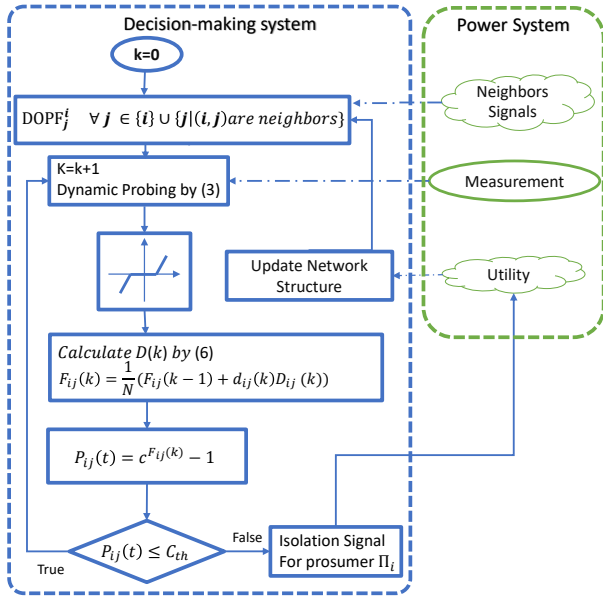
Decision-making system

Power System

k=0

$\mathrm{DOPF}_{j}^{i} \quad \forall \boldsymbol{j} \in \{\boldsymbol{i}\} \cup \{\boldsymbol{j} | (\boldsymbol{i}, \boldsymbol{j})\, are\ neighbors\}$

Neighbors Signals

K=k+1
Dynamic Probing by (3)

Measurement

Update Network Structure

Utility

$Calculate\ D(k)\ by$ (6)
$F_{ij}(k) = \frac{1}{N}(F_{ij}(k-1) + d_{ij}(k)D_{ij}(k))$

$P_{ij}(t) = c^{F_{ij}(k)} - 1$

$P_{ij}(t) \leq C_{th}$

False

True

Isolation Signal For prosumer $\Pi_i$